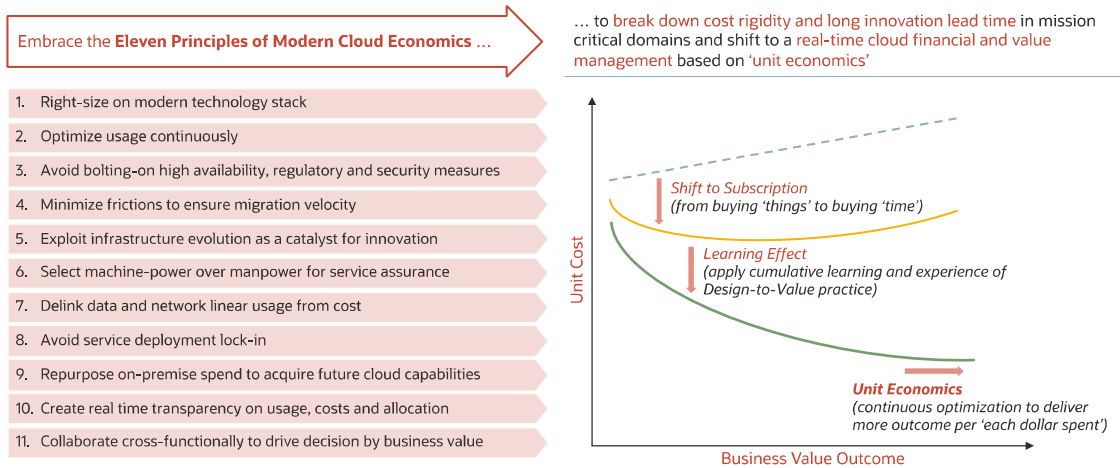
Embrace the **Eleven Principles of Modern Cloud Economics** …

… to break down cost rigidity and long innovation lead time in mission critical domains and shift to a real-time cloud financial and value management based on 'unit economics'

1. Right-size on modern technology stack
2. Optimize usage continuously
3. Avoid bolting-on high availability, regulatory and security measures
4. Minimize frictions to ensure migration velocity
5. Exploit infrastructure evolution as a catalyst for innovation
6. Select machine-power over manpower for service assurance
7. Delink data and network linear usage from cost
8. Avoid service deployment lock-in
9. Repurpose on-premise spend to acquire future cloud capabilities
10. Create real time transparency on usage, costs and allocation
11. Collaborate cross-functionally to drive decision by business value

Shift to Subscription
(from buying 'things' to buying 'time')

Learning Effect
(apply cumulative learning and experience of Design-to-Value practice)

Unit Economics
(continuous optimization to deliver more outcome per 'each dollar spent')

Unit Cost

Business Value Outcome